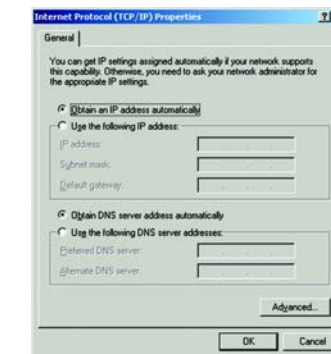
Internet Protocol (TCP/IP) Properties

?

General

You can get IP settings assigned automatically if your network supports this capability. Otherwise, you need to ask your network administrator for the appropriate IP settings.

Obtain an IP address automatically

Use the following IP address:

IP address:

Subnet mask:

Default gateway:

Obtain DNS server address automatically

Use the following DNS server addresses:

Preferred DNS server:

Alternate DNS server:

Advanced...

OK

Cancel